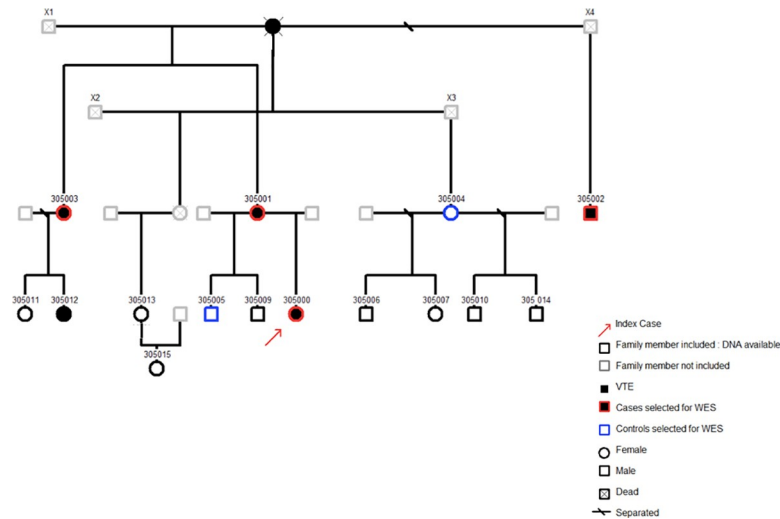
X1
X4
X2
X3
305003
305001
305004
305002
305011
305012
305013
305005
305009
305000
305006
305007
305010
305 014
305015

Index Case
Family member included : DNA available
Family member not included
VTE
Cases selected for WES
Controls selected for WES
Female
Male
Dead
Separated